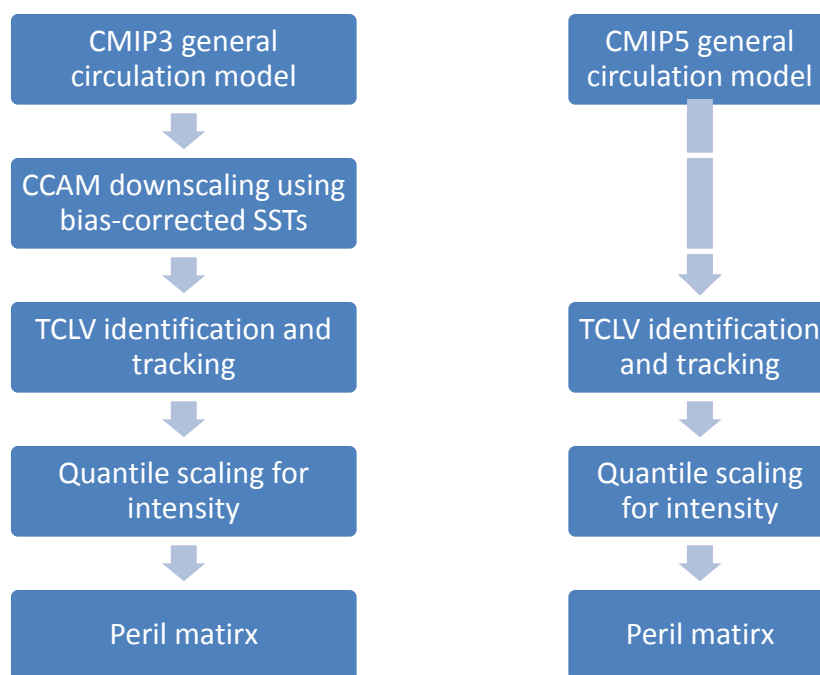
CMIP3 general circulation model

CCAM downscaling using bias-corrected SSTs

TCLV identification and tracking

Quantile scaling for intensity

Peril matirx

CMIP5 general circulation model

TCLV identification and tracking

Quantile scaling for intensity

Peril matirx